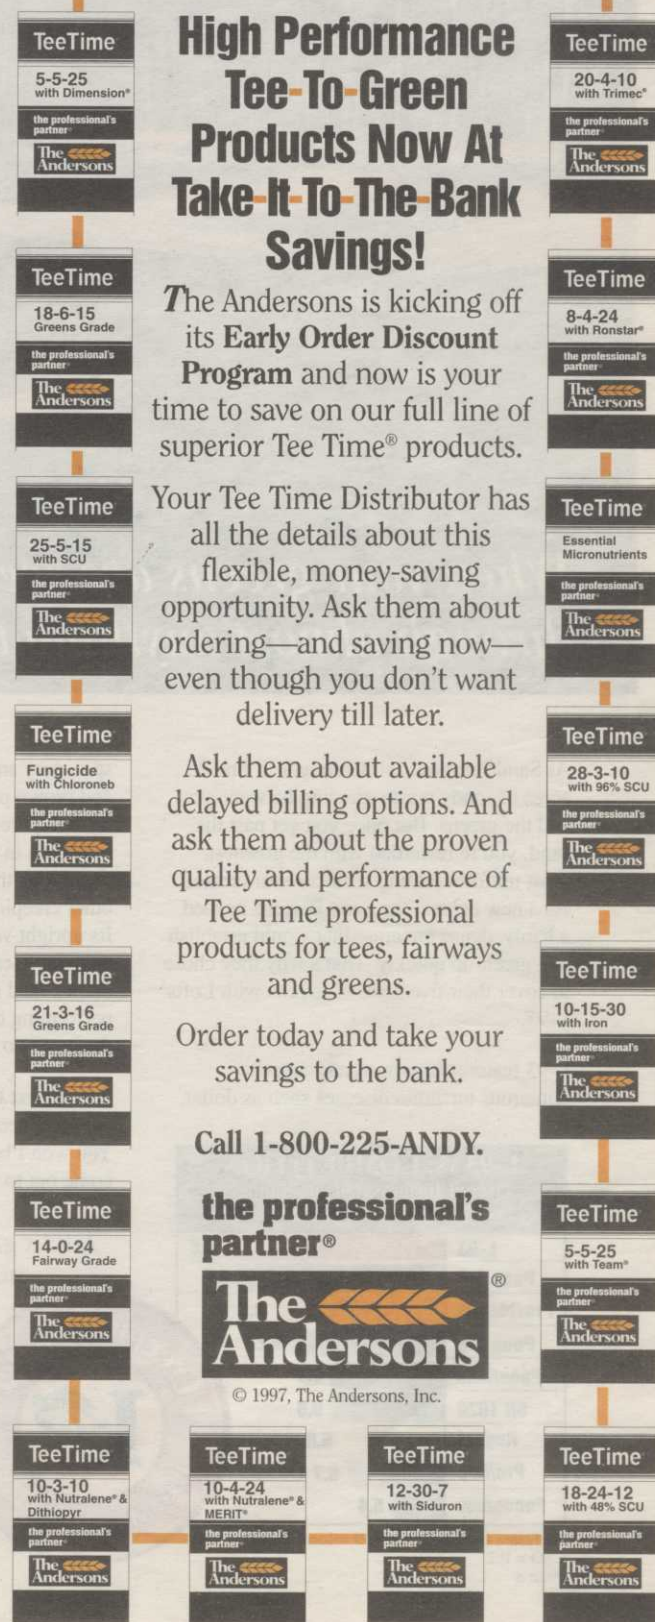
High Performance Tee-To-Green Products Now At Take-It-To-The-Bank Savings!

The Andersons is kicking off its Early Order Discount Program and now is your time to save on our full line of superior Tee Time® products.

Your Tee Time Distributor has all the details about this flexible, money-saving opportunity. Ask them about ordering—and saving now—even though you don't want delivery till later.

Ask them about available delayed billing options. And ask them about the proven quality and performance of Tee Time professional products for tees, fairways and greens.

Order today and take your savings to the bank.

Call 1-800-225-ANDY.

the professional's partner®

The Andersons®

© 1997, The Andersons, Inc.

TeeTime
5-5-25
with Dimension®
the professional's partner
The Andersons

TeeTime
18-6-15
Greens Grade
the professional's partner
The Andersons

TeeTime
25-5-15
with SCU
the professional's partner
The Andersons

TeeTime
Fungicide
with Chloroneb
the professional's partner
The Andersons

TeeTime
21-3-16
Greens Grade
the professional's partner
The Andersons

TeeTime
14-0-24
Fairway Grade
the professional's partner
The Andersons

TeeTime
10-3-10
with Nutralene® & Dithiopyr
the professional's partner
The Andersons

TeeTime
10-4-24
with Nutralene® & MERIT®
the professional's partner
The Andersons

TeeTime
12-30-7
with Siduron
the professional's partner
The Andersons

TeeTime
18-24-12
with 48% SCU
the professional's partner
The Andersons

TeeTime
20-4-10
with Trimec®
the professional's partner
The Andersons

TeeTime
8-4-24
with Ronstar®
the professional's partner
The Andersons

TeeTime
Essential Micronutrients
the professional's partner
The Andersons

TeeTime
28-3-10
with 96% SCU
the professional's partner
The Andersons

TeeTime
10-15-30
with Iron
the professional's partner
The Andersons

TeeTime
5-5-25
with Team®
the professional's partner
The Andersons